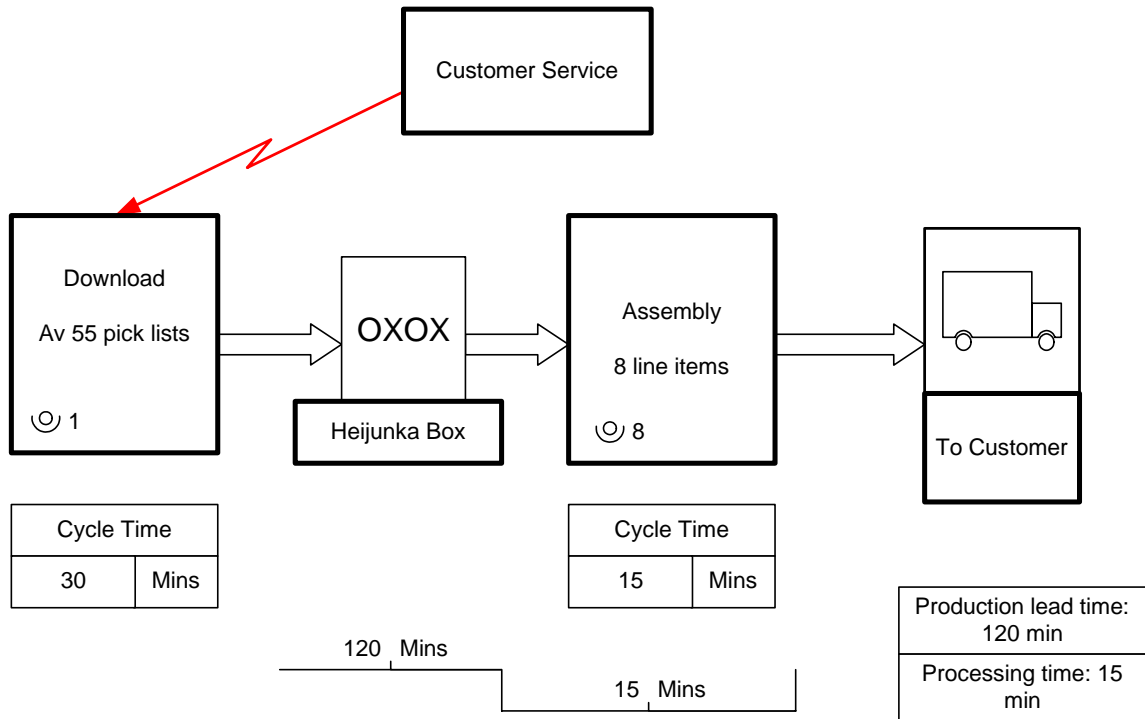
Customer Service

Download

Av 55 pick lists

1

OXOX

Heijunka Box

Assembly

8 line items

8

To Customer

| Cycle Time | |
|---|---|
| 30 | Mins |

| Cycle Time | |
|---|---|
| 15 | Mins |

120 Mins

15 Mins

Production lead time: 120 min

Processing time: 15 min